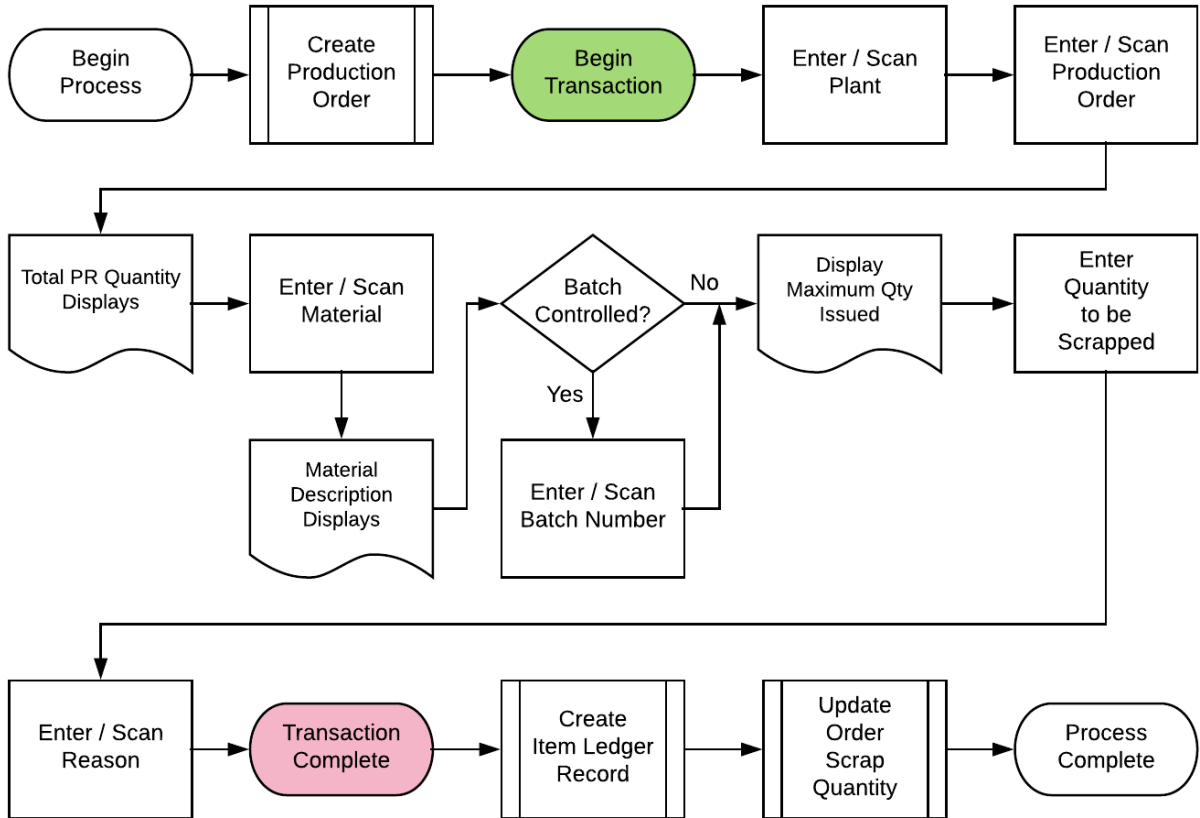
Begin Process

Create Production Order

Begin Transaction

Enter / Scan Plant

Enter / Scan Production Order

Total PR Quantity Displays

Enter / Scan Material

Batch Controlled?

No

Yes

Display Maximum Qty Issued

Enter Quantity to be Scrapped

Material Description Displays

Enter / Scan Batch Number

Enter / Scan Reason

Transaction Complete

Create Item Ledger Record

Update Order Scrap Quantity

Process Complete